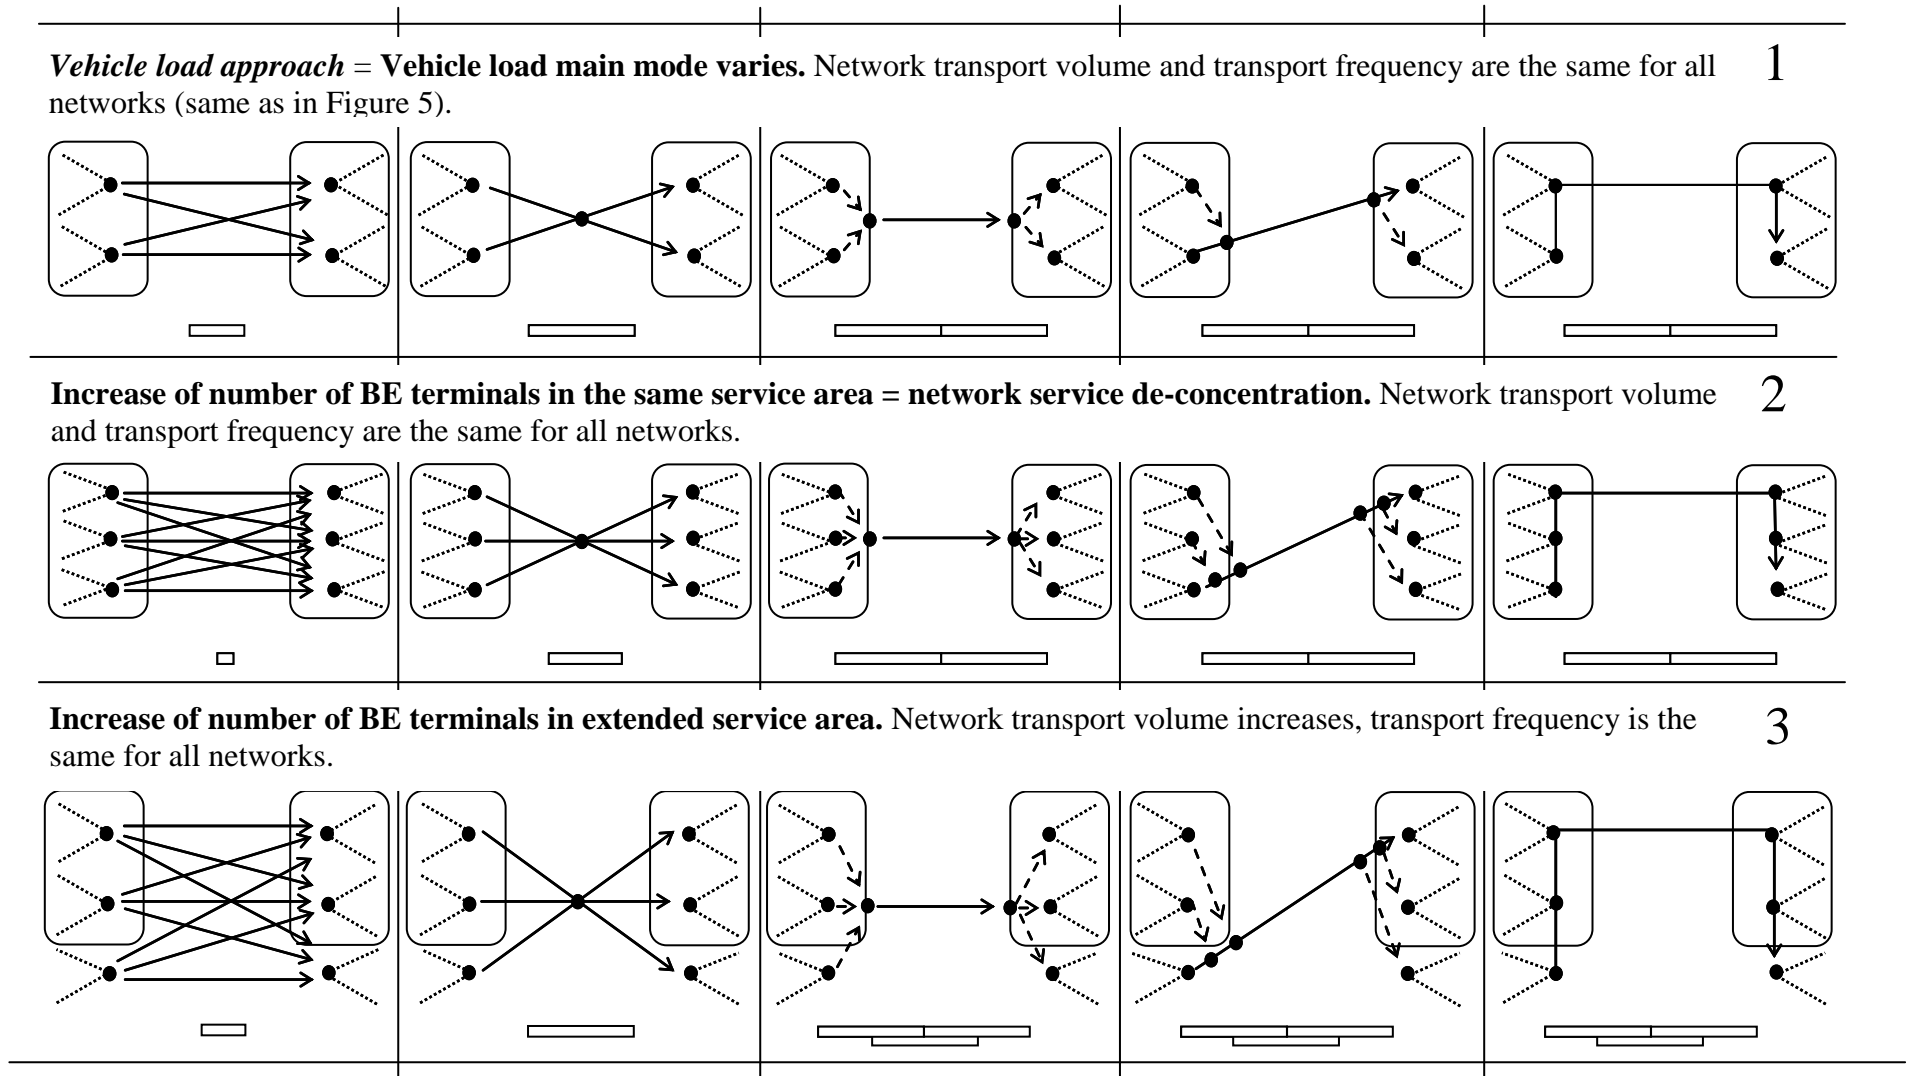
*Vehicle load approach* = **Vehicle load main mode varies.** Network transport volume and transport frequency are the same for all networks (same as in Figure 5).

1

**Increase of number of BE terminals in the same service area = network service de-concentration.** Network transport volume and transport frequency are the same for all networks.

2

**Increase of number of BE terminals in extended service area.** Network transport volume increases, transport frequency is the same for all networks.

3